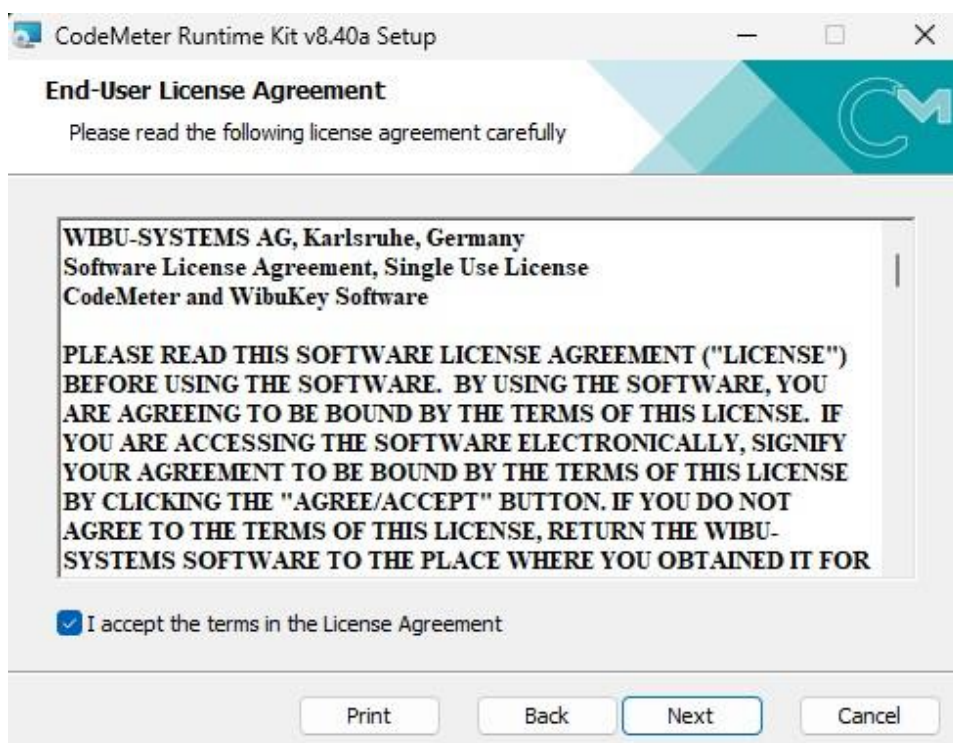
CodeMeter Runtime Kit v8.40a Setup

End-User License Agreement

Please read the following license agreement carefully

WIBU-SYSTEMS AG, Karlsruhe, Germany
Software License Agreement, Single Use License
CodeMeter and WibuKey Software

PLEASE READ THIS SOFTWARE LICENSE AGREEMENT ("LICENSE") BEFORE USING THE SOFTWARE. BY USING THE SOFTWARE, YOU ARE AGREEING TO BE BOUND BY THE TERMS OF THIS LICENSE. IF YOU ARE ACCESSING THE SOFTWARE ELECTRONICALLY, SIGNIFY YOUR AGREEMENT TO BE BOUND BY THE TERMS OF THIS LICENSE BY CLICKING THE "AGREE/ACCEPT" BUTTON. IF YOU DO NOT AGREE TO THE TERMS OF THIS LICENSE, RETURN THE WIBU-SYSTEMS SOFTWARE TO THE PLACE WHERE YOU OBTAINED IT FOR

I accept the terms in the License Agreement

Print Back Next Cancel